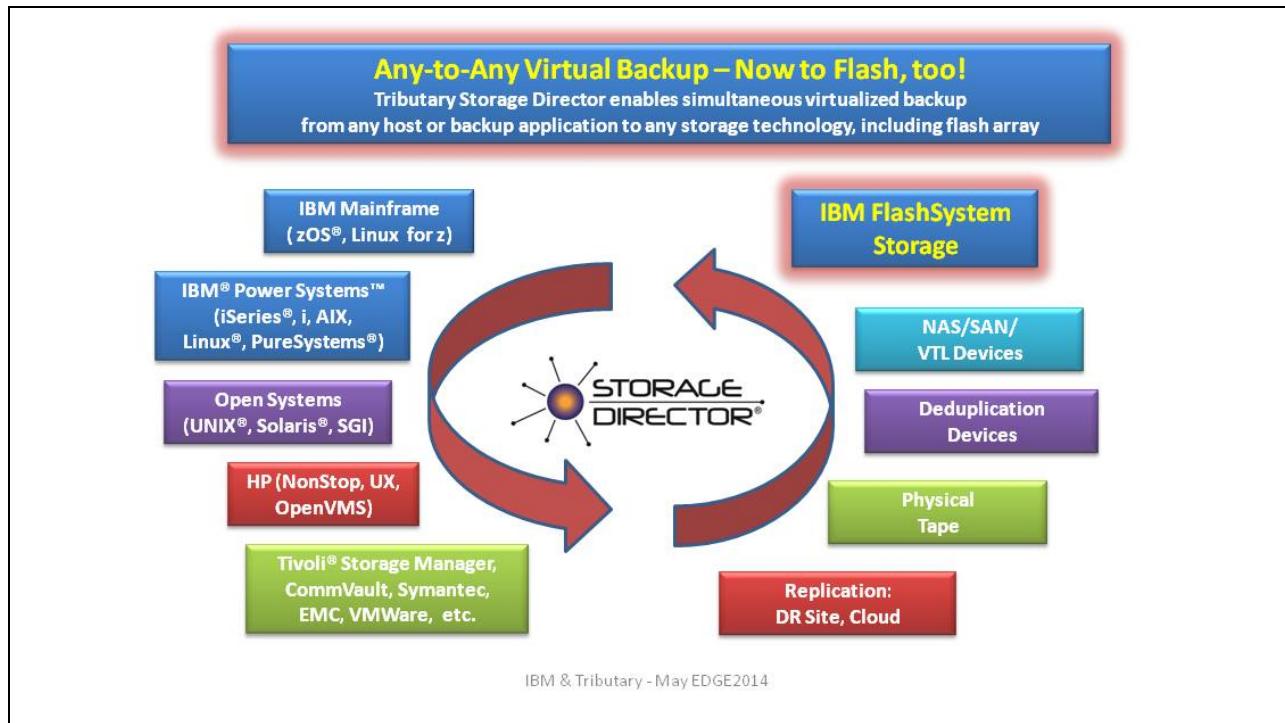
Any-to-Any Virtual Backup – Now to Flash, too!
Tributary Storage Director enables simultaneous virtualized backup from any host or backup application to any storage technology, including flash array

IBM Mainframe
( zOS®, Linux for z)

IBM® Power Systems™
(iSeries®, i, AIX, Linux®, PureSystems®)

Open Systems
(UNIX®, Solaris®, SGI)

HP (NonStop, UX, OpenVMS)

Tivoli® Storage Manager, CommVault, Symantec, EMC, VMWare, etc.

STORAGE DIRECTOR®

IBM FlashSystem Storage

NAS/SAN/
VTL Devices

Deduplication Devices

Physical Tape

Replication:
DR Site, Cloud

IBM & Tributary - May EDGE2014